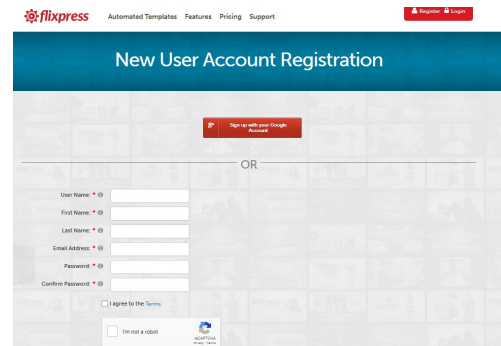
flixpress Automated Templates Features Pricing Support

Register Login

New User Account Registration

g+ Sign up with your Google Account

OR

User Name: *

First Name: *

Last Name: *

Email Address: *

Password: *

Confirm Password: *

I agree to the Terms

I'm not a robot

reCAPTCHA
Privacy - Terms